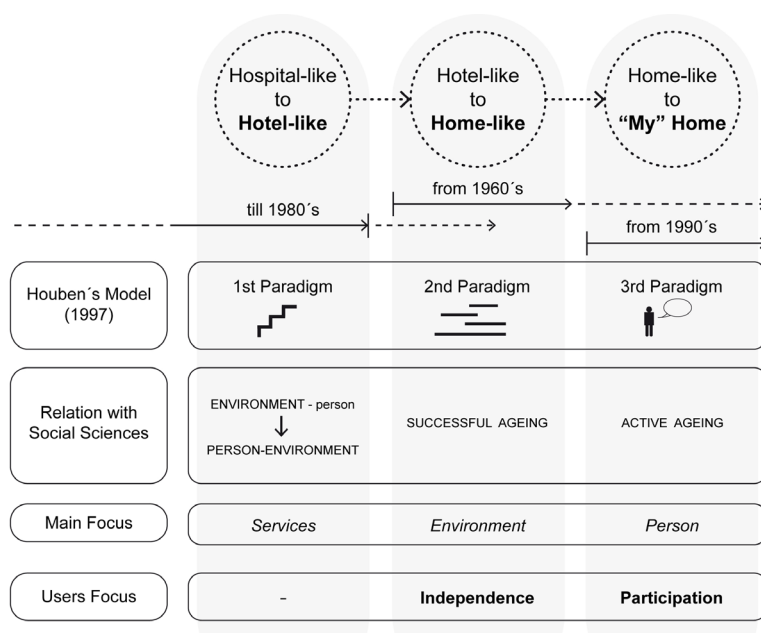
Hospital-like to **Hotel-like**

Hotel-like to **Home-like**

Home-like to **"My" Home**

from 1960´s

till 1980´s

from 1990´s

| | | | |
|---|---|---|---|
| Houben´s Model (1997) | 1st Paradigm | 2nd Paradigm | 3rd Paradigm |
| Relation with Social Sciences | ENVIRONMENT - person ↓ PERSON-ENVIRONMENT | SUCCESSFUL AGEING | ACTIVE AGEING |
| Main Focus | *Services* | *Environment* | *Person* |
| Users Focus | - | **Independence** | **Participation** |